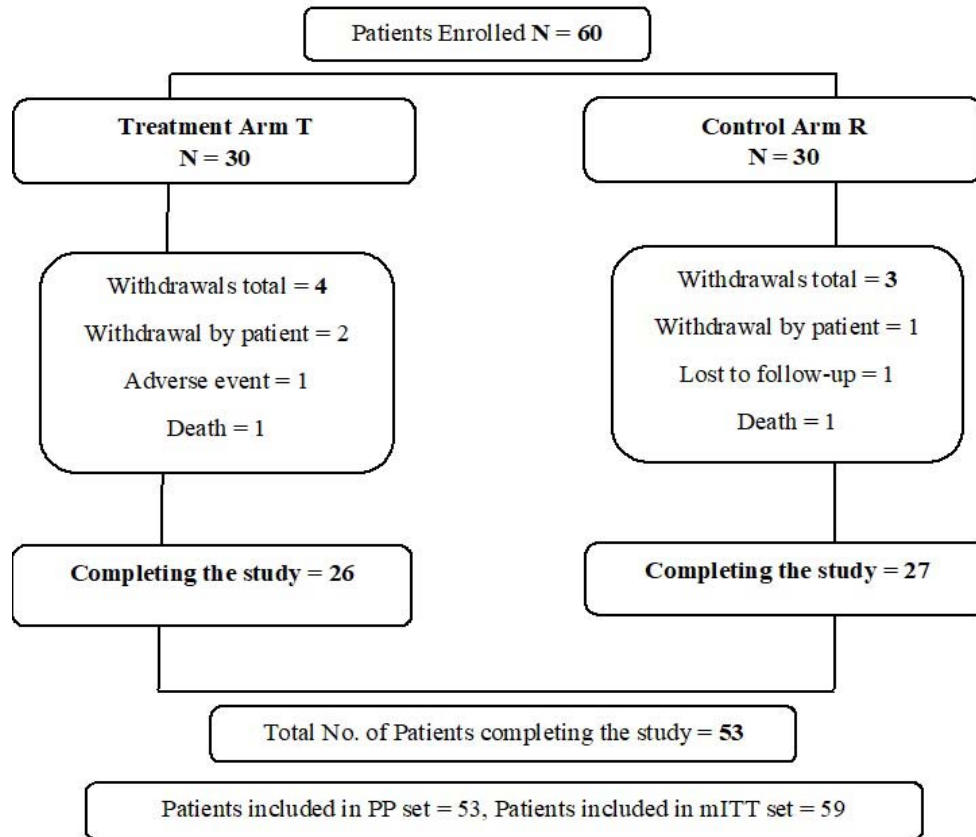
Patients Enrolled **N = 60**

**Treatment Arm T**
**N = 30**

Withdrawals total = **4**
Withdrawal by patient = 2
Adverse event = 1
Death = 1

**Completing the study = 26**

**Control Arm R**
**N = 30**

Withdrawals total = **3**
Withdrawal by patient = 1
Lost to follow-up = 1
Death = 1

**Completing the study = 27**

Total No. of Patients completing the study = **53**

Patients included in PP set = 53, Patients included in mITT set = 59